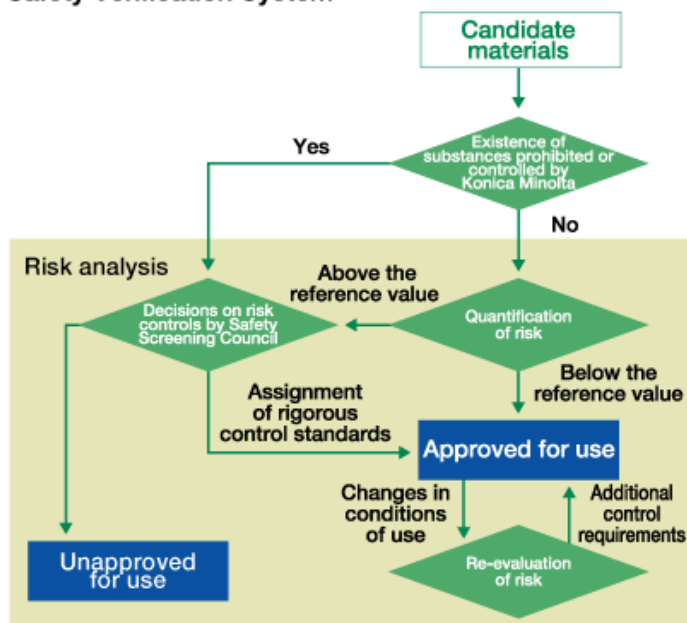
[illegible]

Candidate materials

Existence of substances prohibited or controlled by Konica Minolta

Yes

No

Risk analysis

Decisions on risk controls by Safety Screening Council

Above the reference value

Quantification of risk

Below the reference value

Assignment of rigorous control standards

Approved for use

Changes in conditions of use

Additional control requirements

Re-evaluation of risk

Unapproved for use